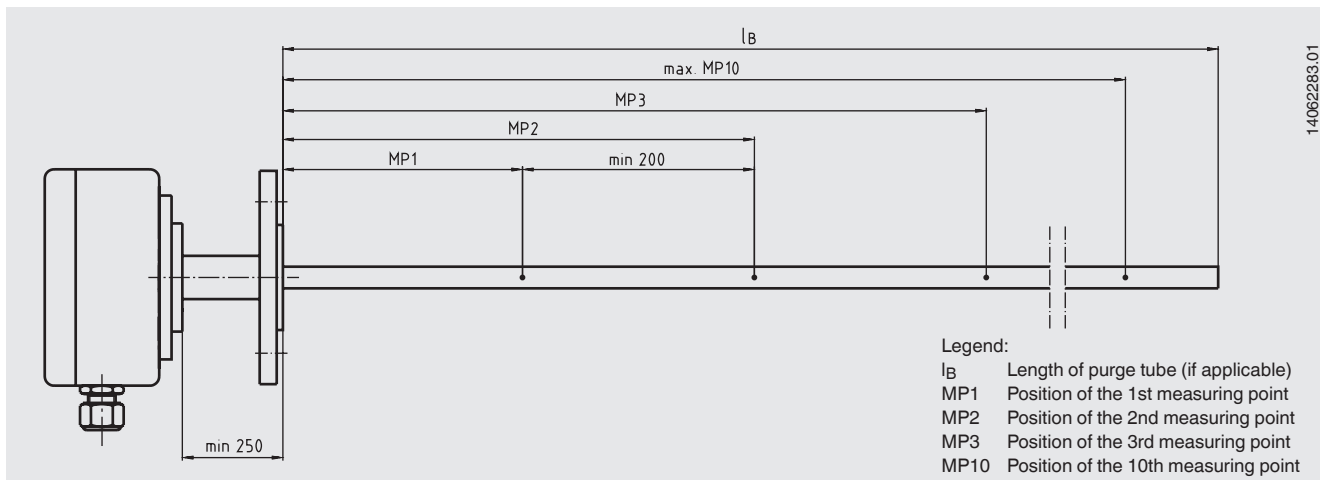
$l_B$

max. MP10

MP3

MP2

MP1

min 200

min 250

14062283.01

Legend:

| | |
|---|---|
| $l_B$ | Length of purge tube (if applicable) |
| MP1 | Position of the 1st measuring point |
| MP2 | Position of the 2nd measuring point |
| MP3 | Position of the 3rd measuring point |
| MP10 | Position of the 10th measuring point |